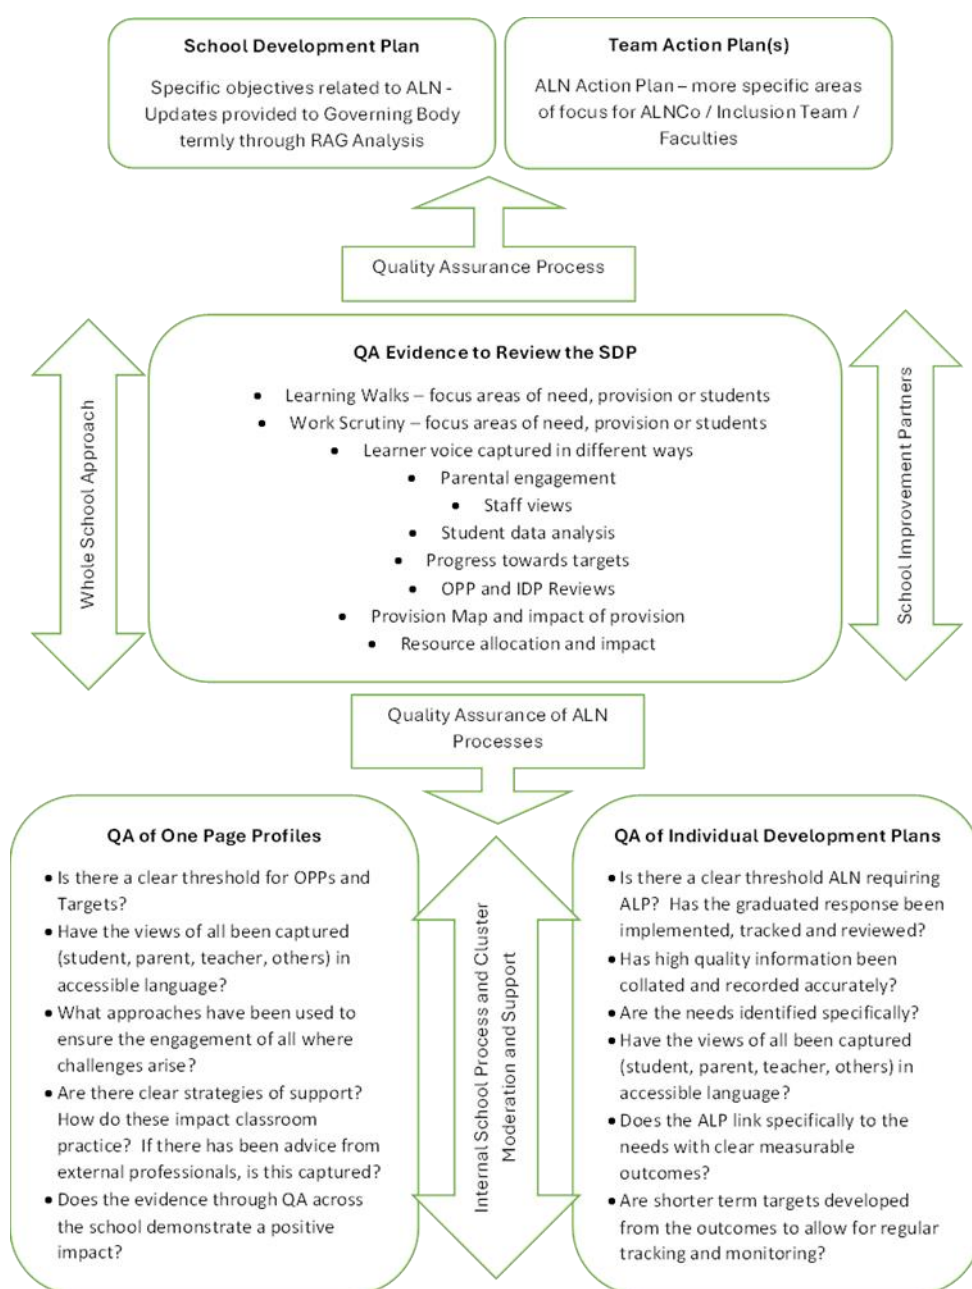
School Development Plan

Specific objectives related to ALN - Updates provided to Governing Body termly through RAG Analysis

Team Action Plan(s)

ALN Action Plan – more specific areas of focus for ALNCo / Inclusion Team / Faculties

Quality Assurance Process

Whole School Approach

QA Evidence to Review the SDP

- Learning Walks – focus areas of need, provision or students
- Work Scrutiny – focus areas of need, provision or students
- Learner voice captured in different ways
- Parental engagement
- Staff views
- Student data analysis
- Progress towards targets
- OPP and IDP Reviews
- Provision Map and impact of provision
- Resource allocation and impact

School Improvement Partners

Quality Assurance of ALN Processes

QA of One Page Profiles

- Is there a clear threshold for OPPs and Targets?
- Have the views of all been captured (student, parent, teacher, others) in accessible language?
- What approaches have been used to ensure the engagement of all where challenges arise?
- Are there clear strategies of support? How do these impact classroom practice? If there has been advice from external professionals, is this captured?
- Does the evidence through QA across the school demonstrate a positive impact?

Internal School Process and Cluster Moderation and Support

QA of Individual Development Plans

- Is there a clear threshold ALN requiring ALP? Has the graduated response been implemented, tracked and reviewed?
- Has high quality information been collated and recorded accurately?
- Are the needs identified specifically?
- Have the views of all been captured (student, parent, teacher, others) in accessible language?
- Does the ALP link specifically to the needs with clear measurable outcomes?
- Are shorter term targets developed from the outcomes to allow for regular tracking and monitoring?